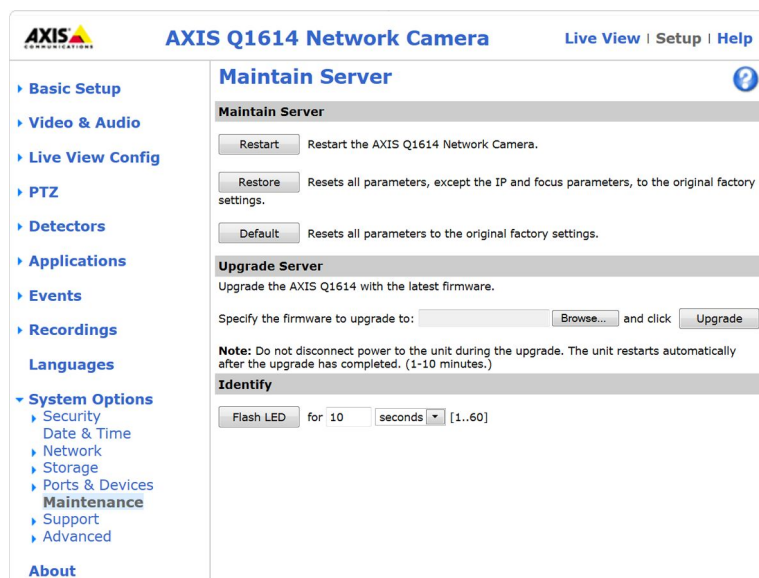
AXIS COMMUNICATIONS

AXIS Q1614 Network Camera

Live View | Setup | Help

Basic Setup
Video & Audio
Live View Config
PTZ
Detectors
Applications
Events
Recordings
Languages
System Options
Security
Date & Time
Network
Storage
Ports & Devices
Maintenance
Support
Advanced
About

Maintain Server

?

Maintain Server

Restart Restart the AXIS Q1614 Network Camera.

Restore Resets all parameters, except the IP and focus parameters, to the original factory settings.

Default Resets all parameters to the original factory settings.

Upgrade Server

Upgrade the AXIS Q1614 with the latest firmware.

Specify the firmware to upgrade to: Browse... and click Upgrade

Note: Do not disconnect power to the unit during the upgrade. The unit restarts automatically after the upgrade has completed. (1-10 minutes.)

Identify

Flash LED for 10 seconds [1..60]